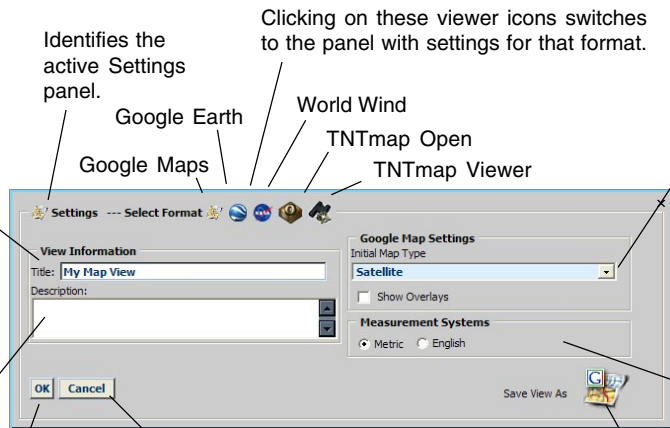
Clicking on these viewer icons switches to the panel with settings for that format.

Identifies the active Settings panel.

Google Earth

World Wind

TNTmap Open

Google Maps

TNTmap Viewer

Settings --- Select Format

View Information

Title: My Map View

Description:

Google Map Settings

Initial Map Type

Satellite

Show Overlays

Measurement Systems

Metric English

OK Cancel

Save View As